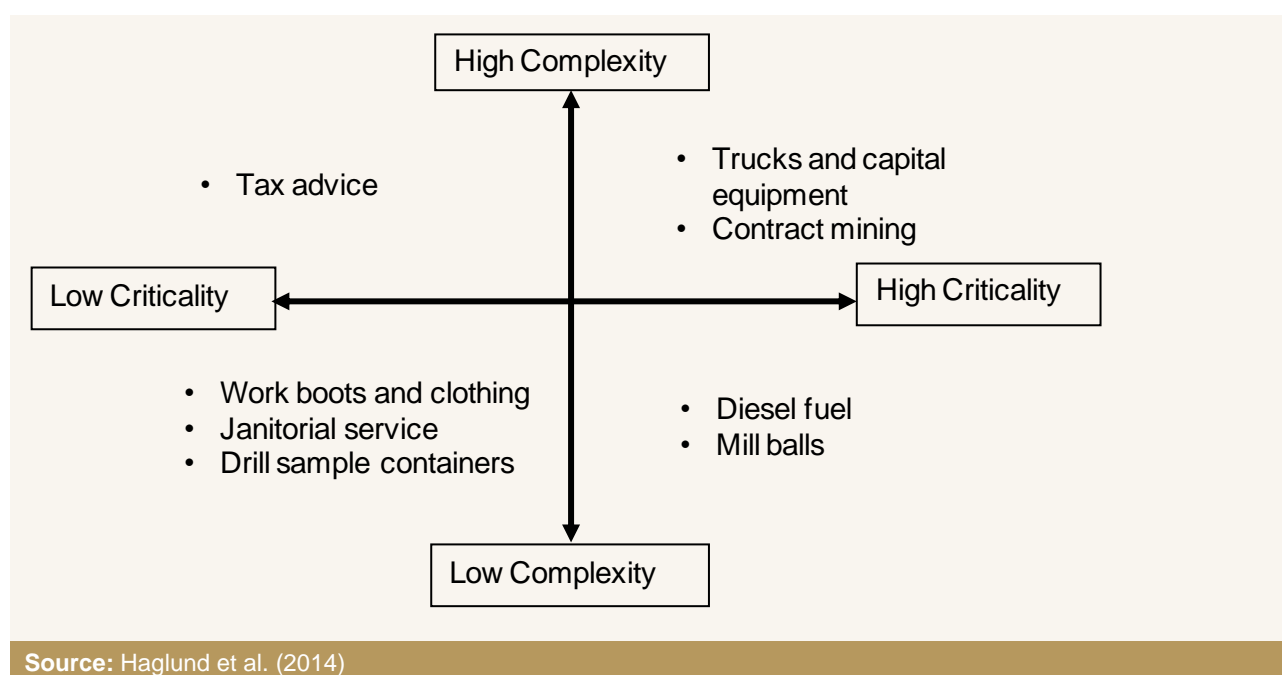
High Complexity

• Tax advice

• Trucks and capital equipment
• Contract mining

Low Criticality

High Criticality

• Work boots and clothing
• Janitorial service
• Drill sample containers

• Diesel fuel
• Mill balls

Low Complexity

Source: Haglund et al. (2014)